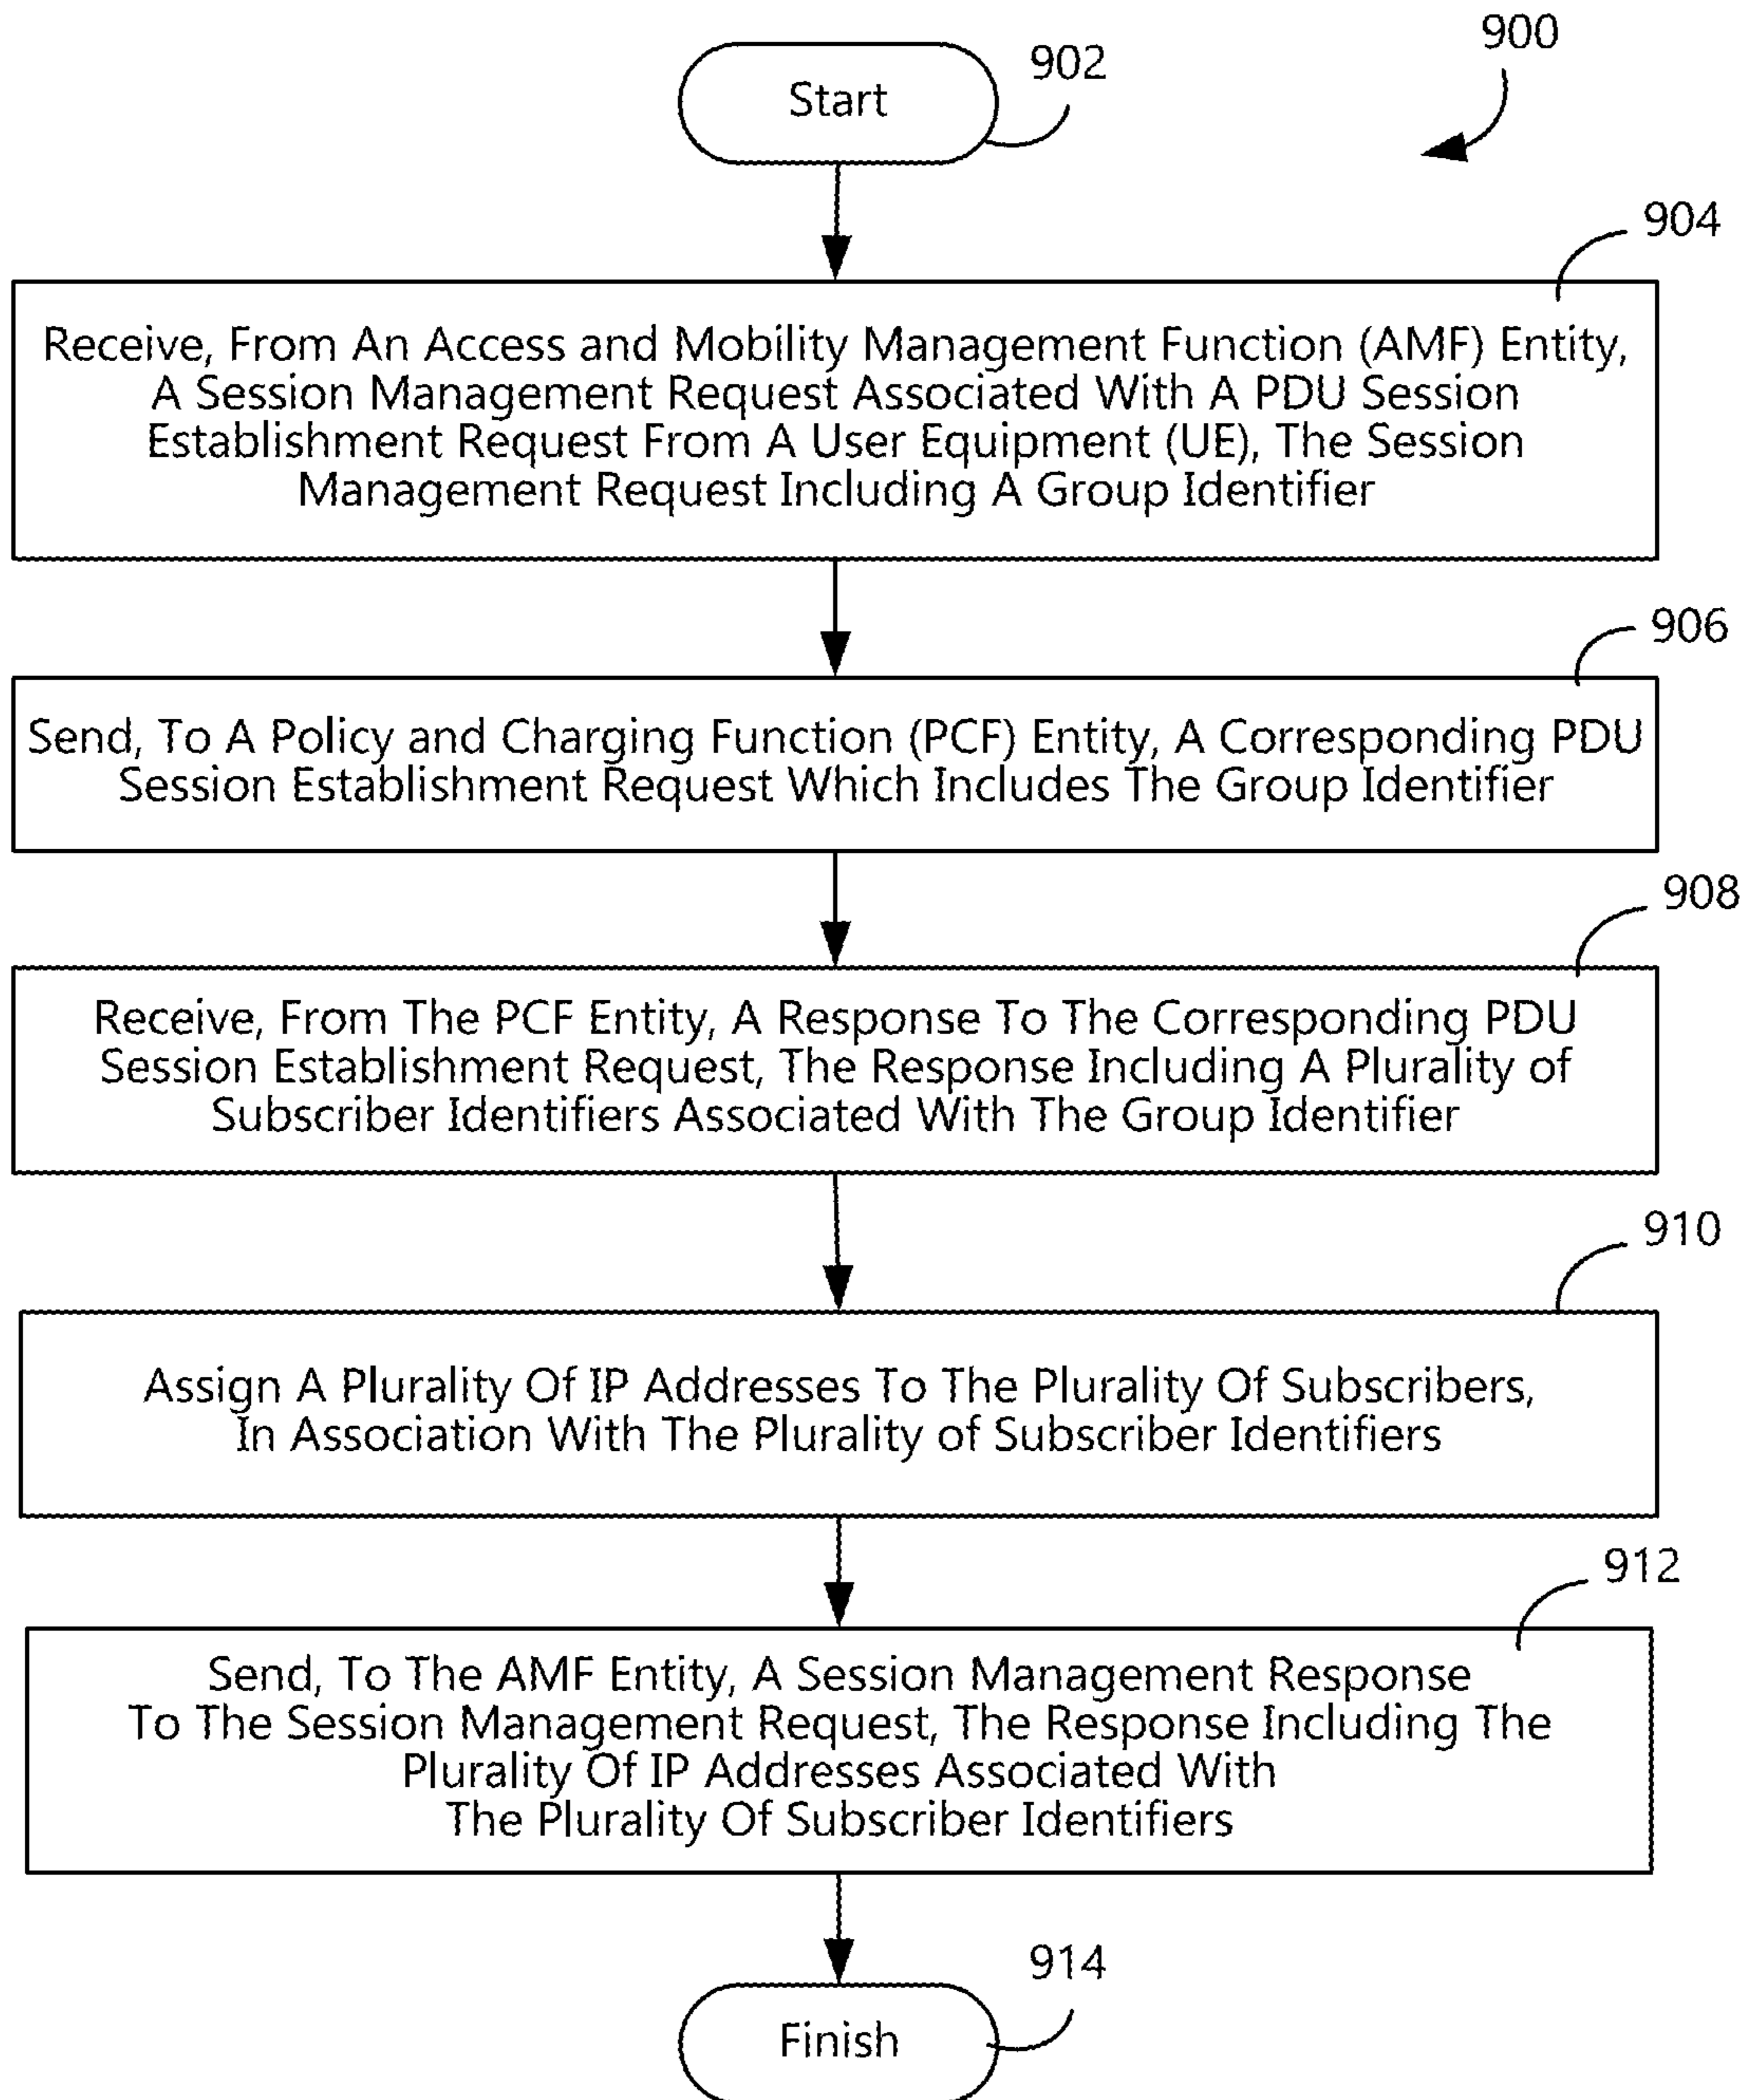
900

Start

902

904

Receive, From An Access and Mobility Management Function (AMF) Entity, A Session Management Request Associated With A PDU Session Establishment Request From A User Equipment (UE), The Session Management Request Including A Group Identifier

906

Send, To A Policy and Charging Function (PCF) Entity, A Corresponding PDU Session Establishment Request Which Includes The Group Identifier

908

Receive, From The PCF Entity, A Response To The Corresponding PDU Session Establishment Request, The Response Including A Plurality of Subscriber Identifiers Associated With The Group Identifier

910

Assign A Plurality Of IP Addresses To The Plurality Of Subscribers, In Association With The Plurality of Subscriber Identifiers

912

Send, To The AMF Entity, A Session Management Response To The Session Management Request, The Response Including The Plurality Of IP Addresses Associated With The Plurality Of Subscriber Identifiers

914

Finish